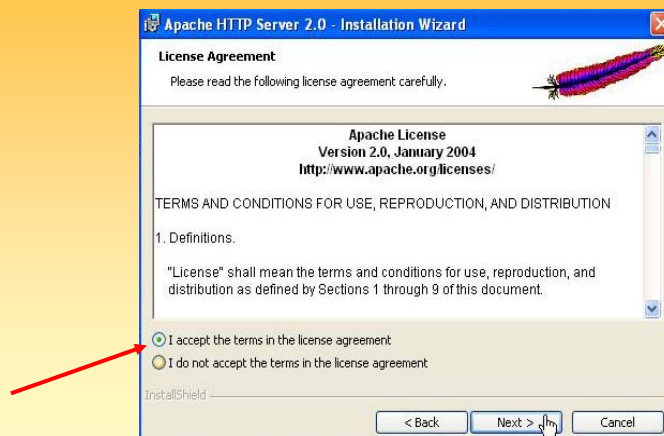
Apache HTTP Server 2.0 - Installation Wizard

License Agreement

Please read the following license agreement carefully.

Apache License
Version 2.0, January 2004
http://www.apache.org/licenses/

TERMS AND CONDITIONS FOR USE, REPRODUCTION, AND DISTRIBUTION

1. Definitions.

"License" shall mean the terms and conditions for use, reproduction, and distribution as defined by Sections 1 through 9 of this document.

I accept the terms in the license agreement

I do not accept the terms in the license agreement

InstallShield

< Back

Next >

Cancel